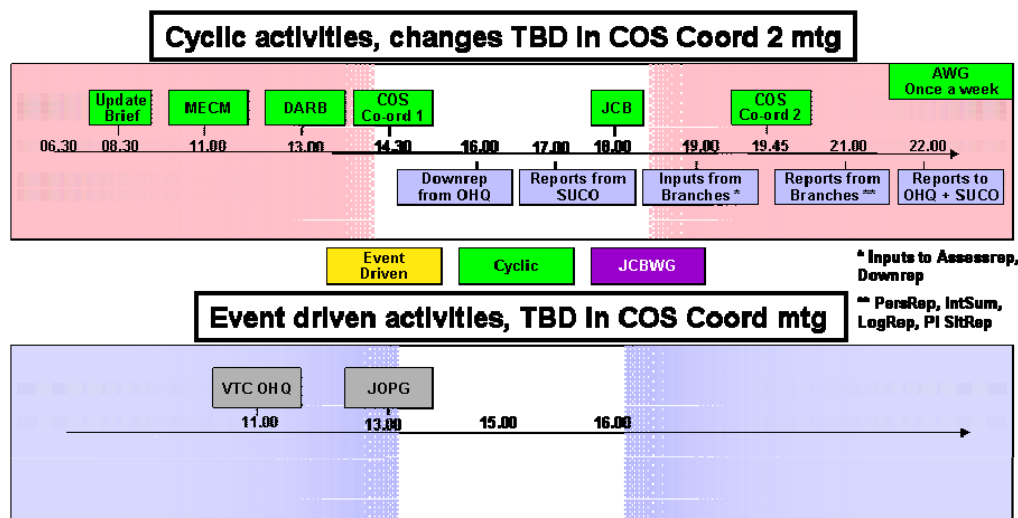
Cyclic activities, changes TBD in COS Coord 2 mtg

Update Brief
MECM
DARB
COS Co-ord 1
JCB
COS Co-ord 2
AWG Once a week

06.30
08.30
11.00
13.00
14.30
16.00
17.00
18.00
19.00
19.45
21.00
22.00

Downrep from OHQ
Reports from SUCO
Inputs from Branches *
Reports from Branches **
Reports to OHQ + SUCO

Event Driven
Cyclic
JCBWG

* Inputs to Assessrep, Downrep

** PersRep, IntSum, LogRep, PI SitRep

Event driven activities, TBD in COS Coord mtg

VTC OHQ
JOPG

11.00
13.00
15.00
16.00